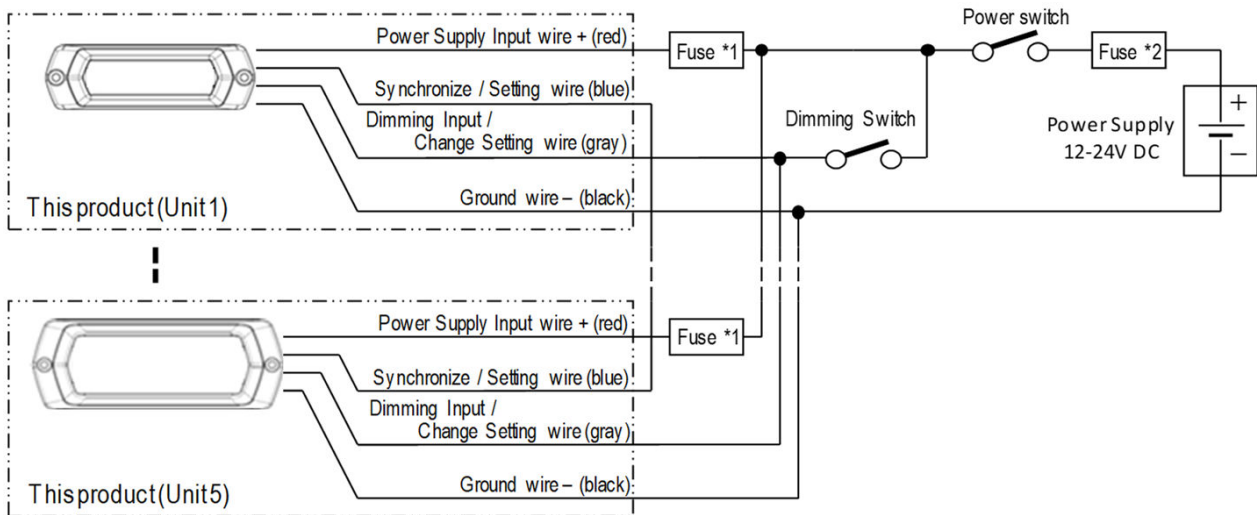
Power switch

Power Supply Input wire + (red)

Fuse *1

Fuse *2

Synchronize / Setting wire (blue)

Dimming Input / Change Setting wire (gray)

Dimming Switch

Power Supply 12-24V DC

+

–

Ground wire – (black)

This product (Unit 1)

Power Supply Input wire + (red)

Fuse *1

Synchronize / Setting wire (blue)

Dimming Input / Change Setting wire (gray)

Ground wire – (black)

This product (Unit 5)